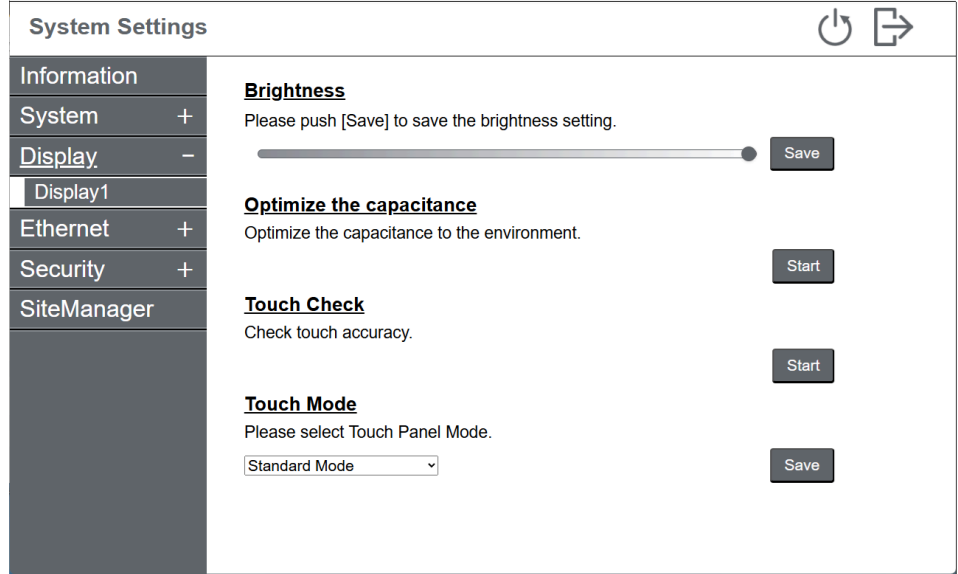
System Settings

Information
System +
Display −
Display1
Ethernet +
Security +
SiteManager

Brightness
Please push [Save] to save the brightness setting.
Save

Optimize the capacitance
Optimize the capacitance to the environment.
Start

Touch Check
Check touch accuracy.
Start

Touch Mode
Please select Touch Panel Mode.
Standard Mode
Save